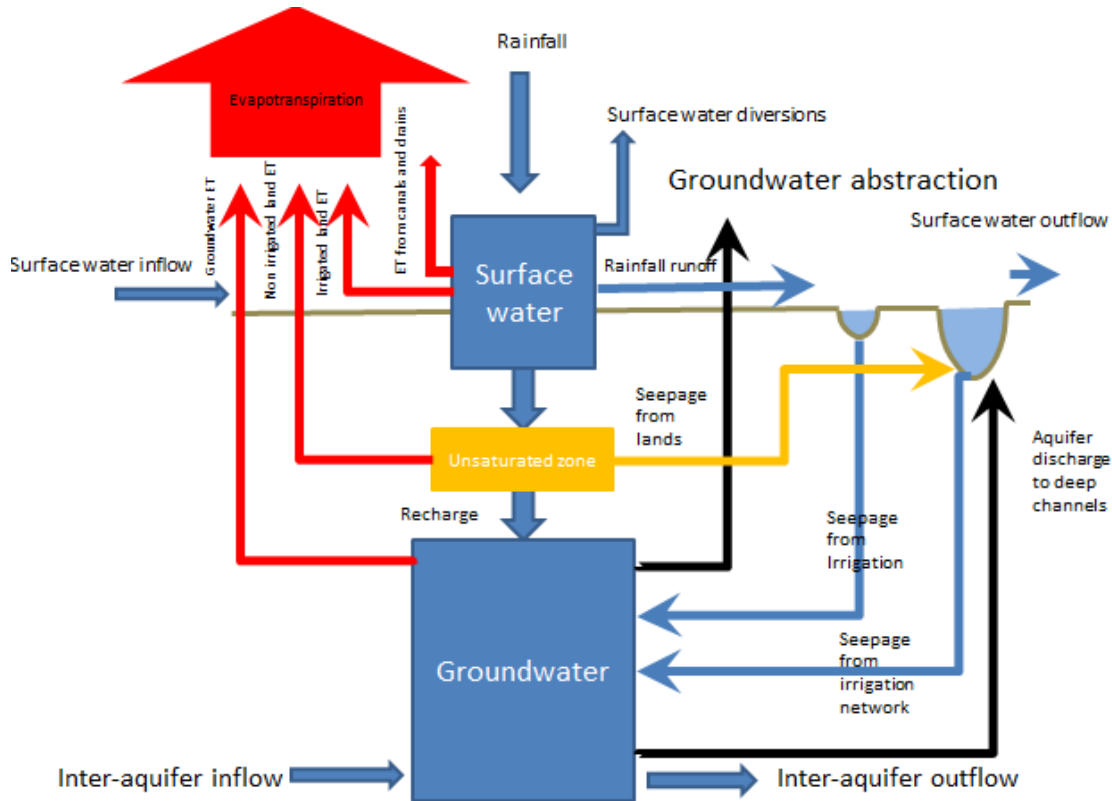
Rainfall

Evapotranspiration

Surface water diversions

Groundwater ET

Non irrigated land ET

Irrigated land ET

ET from canals and drains

Groundwater abstraction

Surface water outflow

Surface water inflow

Surface water

Rainfall runoff

Seepage from lands

Unsaturated zone

Aquifer discharge to deep channels

Recharge

Seepage from Irrigation

Seepage from irrigation network

Groundwater

Inter-aquifer inflow

Inter-aquifer outflow